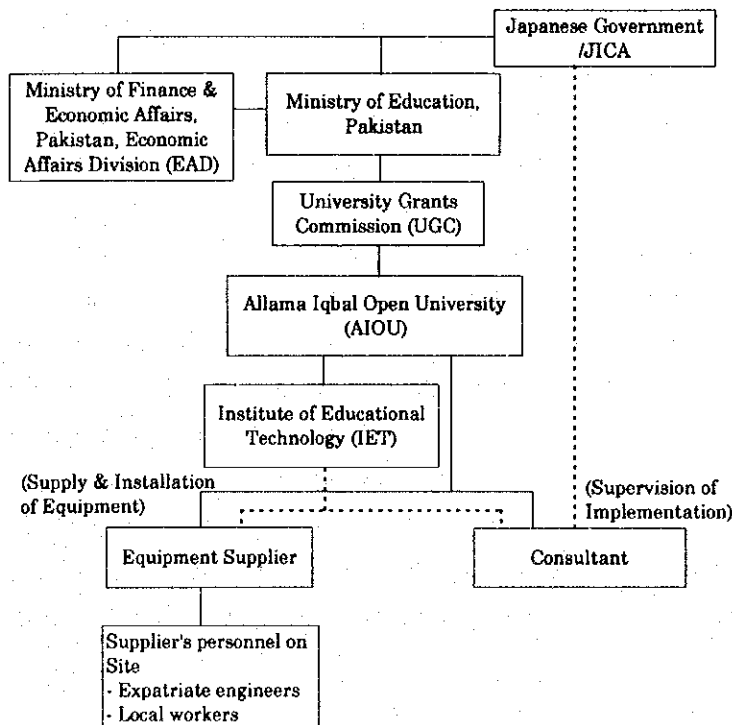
Japanese Government /JICA

Ministry of Finance & Economic Affairs, Pakistan, Economic Affairs Division (EAD)

Ministry of Education, Pakistan

University Grants Commission (UGC)

Allama Iqbal Open University (AIOU)

Institute of Educational Technology (IET)

(Supply & Installation of Equipment)

(Supervision of Implementation)

Equipment Supplier

Consultant

Supplier's personnel on Site
- Expatriate engineers
- Local workers